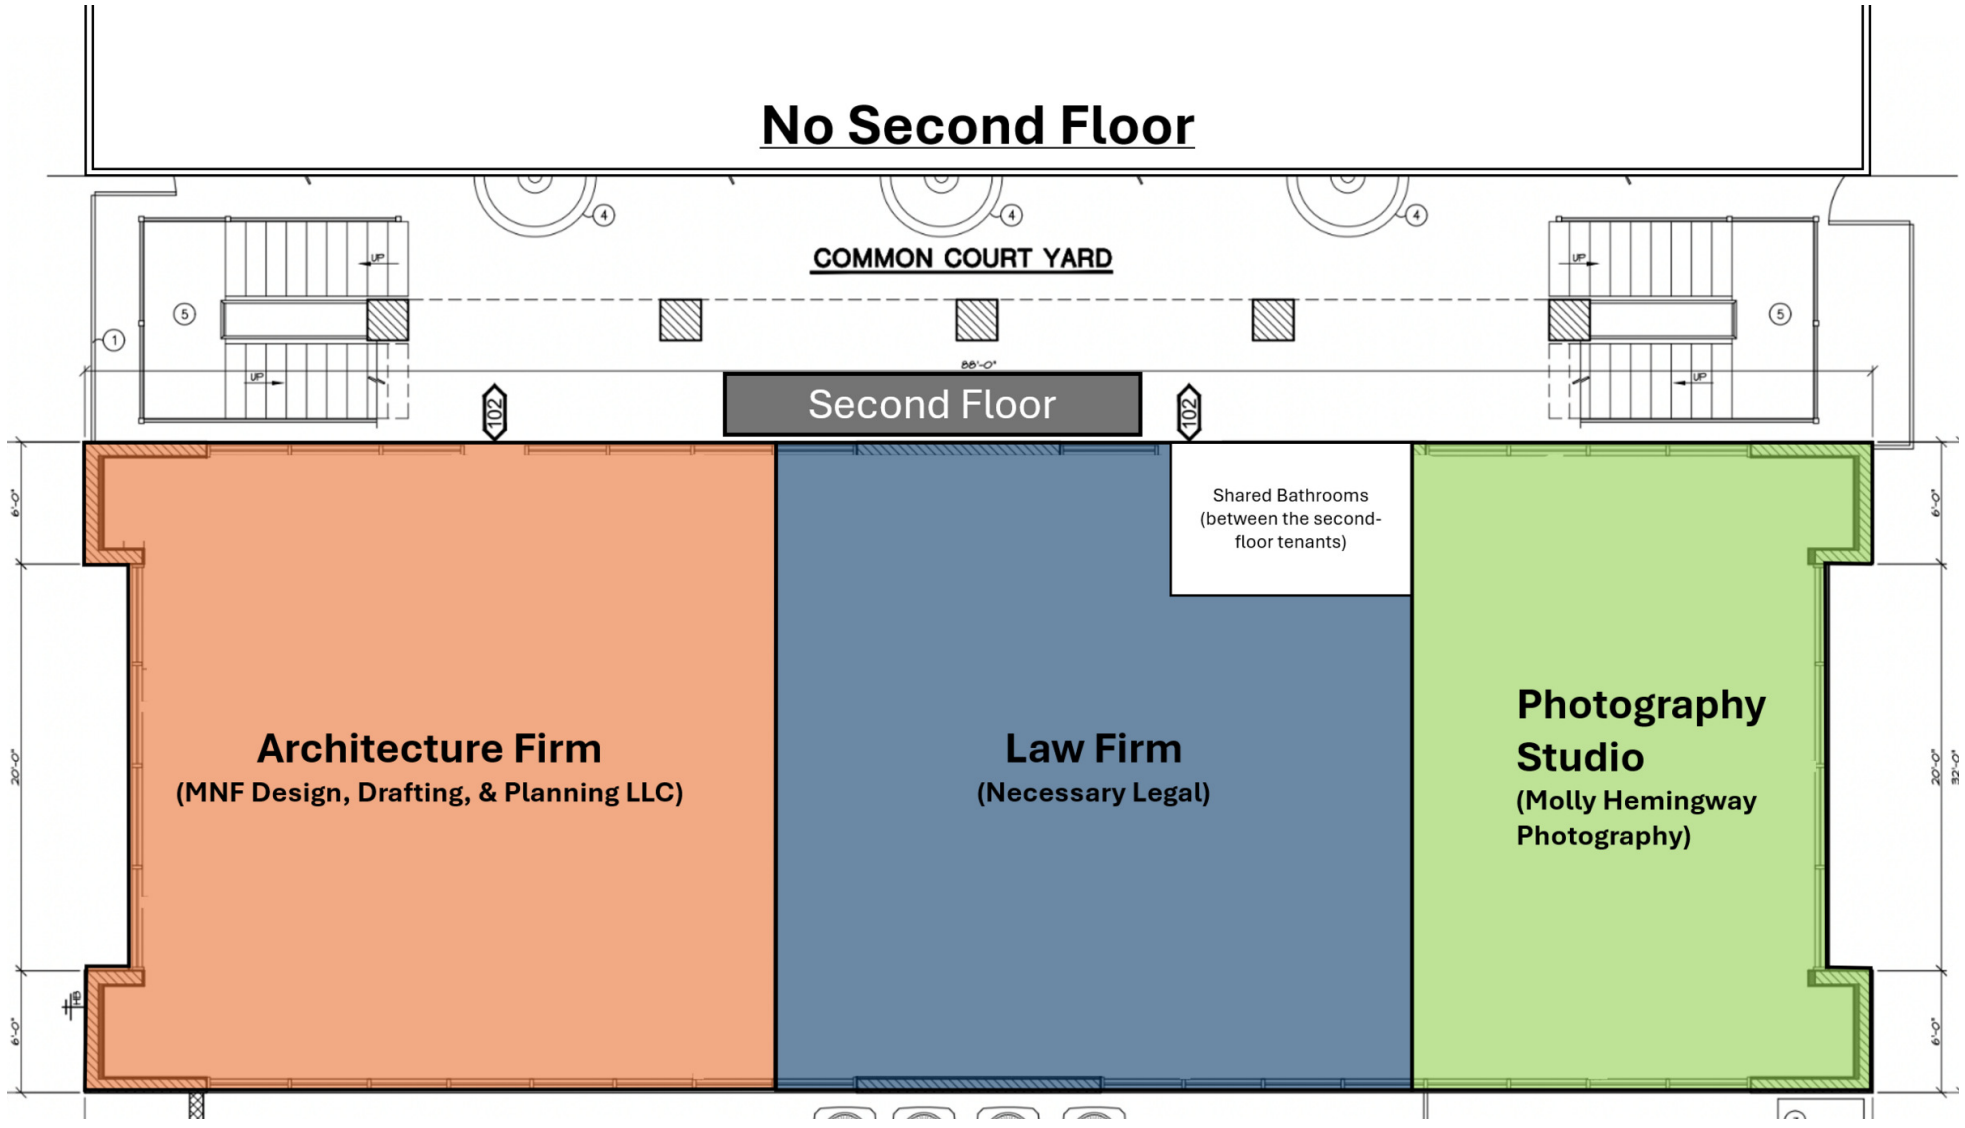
No Second Floor

4 4 4

COMMON COURT YARD

UP UP

1 5 5

UP UP

88'-0"

102 102

Second Floor

Shared Bathrooms (between the second-floor tenants)

6'-0" 20'-0" 6'-0"

6'-0" 20'-0" 32'-0" 6'-0"

Architecture Firm
(MNF Design, Drafting, & Planning LLC)

Law Firm
(Necessary Legal)

Photography Studio
(Molly Hemingway Photography)

HB